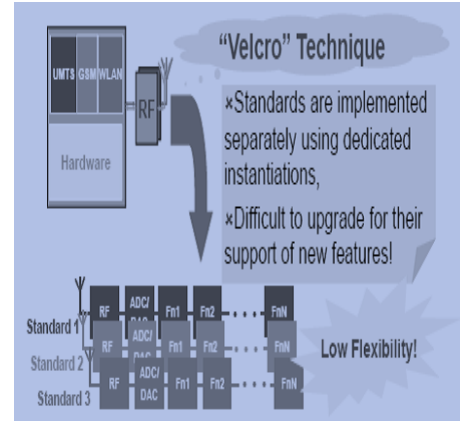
UMTS GSM WLAN

Hardware

RF

"Velcro" Technique

×Standards are implemented separately using dedicated instantiations,

×Difficult to upgrade for their support of new features!

Standard 1 RF ADC/DAC Fn1 Fn2 FnN

Standard 2 RF ADC/DAC Fn1 Fn2 FnN

Standard 3 RF ADC/DAC Fn1 Fn2 FnN

Low Flexibility!